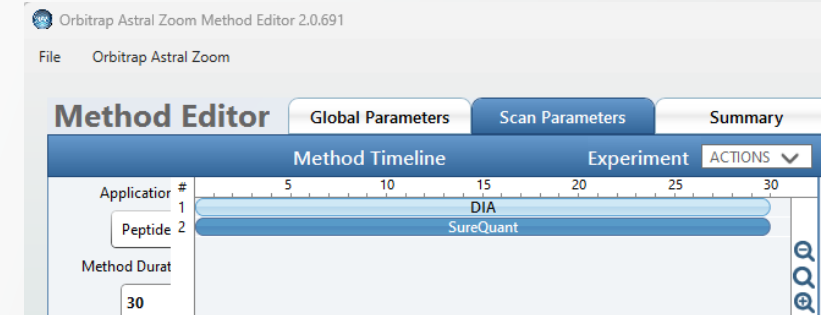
Orbitrap Astral Zoom Method Editor 2.0.691

File Orbitrap Astral Zoom

Method Editor

Global Parameters

Scan Parameters

Summary

Method Timeline

Experiment

ACTIONS

Applicatior

Peptide

Method Durat

30

| # | |
|---|---|
| 1 | DIA |
| 2 | SureQuant |

5 10 15 20 25 30